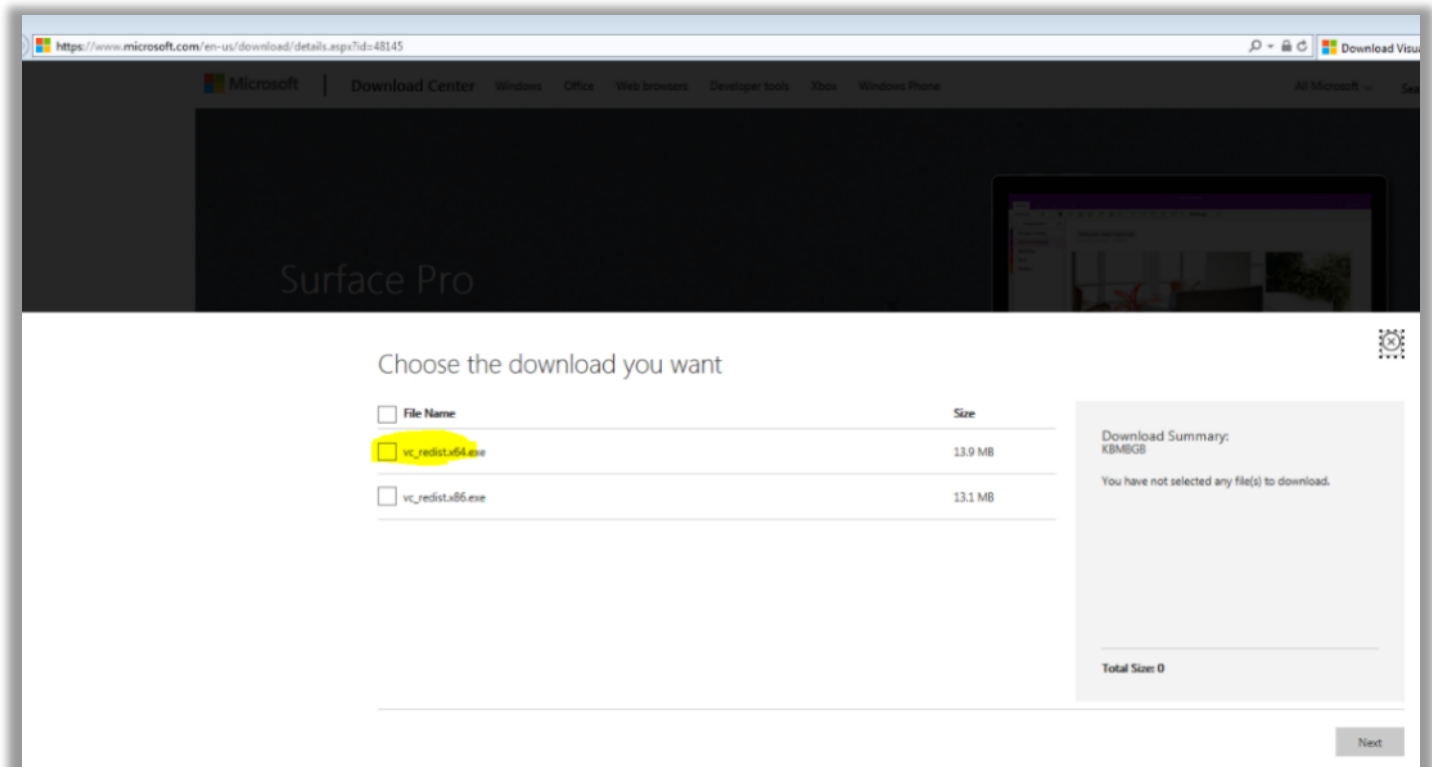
https://www.microsoft.com/en-us/download/details.aspx?id=48145

Download Visu

Microsoft | Download Center Windows Office Web browsers Developer tools Xbox Windows Phone

All Microsoft

Surface Pro

Choose the download you want

| File Name | Size |
|---|---|
| vc_redist.x64.exe | 13.9 MB |
| vc_redist.x86.exe | 13.1 MB |

Download Summary:
KBMBGB

You have not selected any file(s) to download.

Total Size: 0

Next